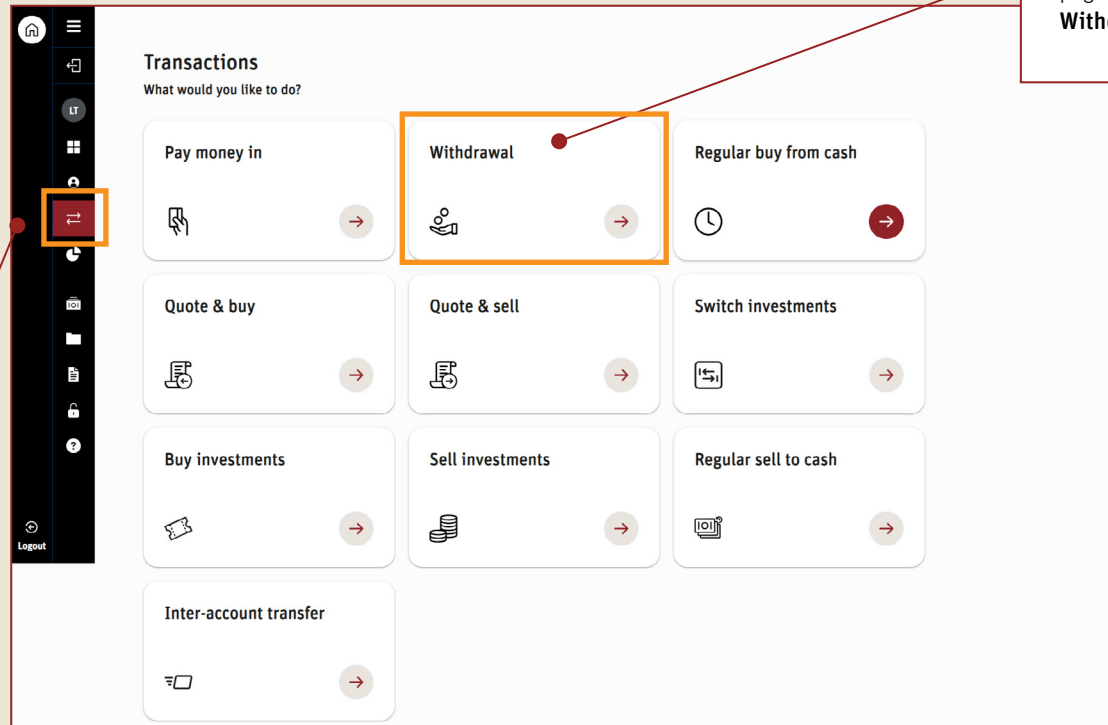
LT

Logout

Transactions

What would you like to do?

Pay money in

Withdrawal

Regular buy from cash

Quote & buy

Quote & sell

Switch investments

Buy investments

Sell investments

Regular sell to cash

Inter-account transfer

pag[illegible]
With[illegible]